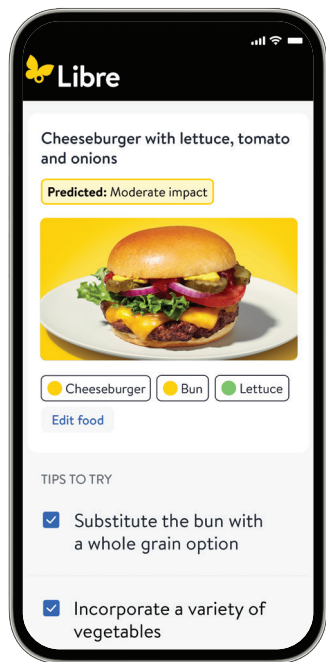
Libre

Cheeseburger with lettuce, tomato and onions

Predicted: Moderate impact

Cheeseburger
Bun
Lettuce

Edit food

TIPS TO TRY

Substitute the bun with a whole grain option

Incorporate a variety of vegetables